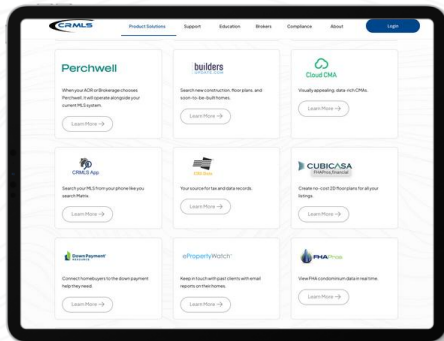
CRMLS

Product Solutions Support Education Brokers Compliance About Login

Perchwell

When your AOR or Brokerage chooses Perchwell, it will operate alongside your current MLS system.

Learn More →

builders

Search new construction, floor plans, and soon-to-be-built homes.

Learn More →

Cloud CMA

Visually appealing, data-rich CMAs.

Learn More →

CRMLS App

Search your MLS from your phone like you search Matrix.

Learn More →

CRS Data

Your source for tax and data records.

Learn More →

CUBICASA

Create no-cost 2D floor plans for all your listings.

Learn More →

Down Payment Resource

Connect homebuyers to the down payment help they need.

Learn More →

ePropertyWatch

Keep in touch with past clients with email reports on their homes.

Learn More →

FHAPros

View FHA condominium data in real time.

Learn More →